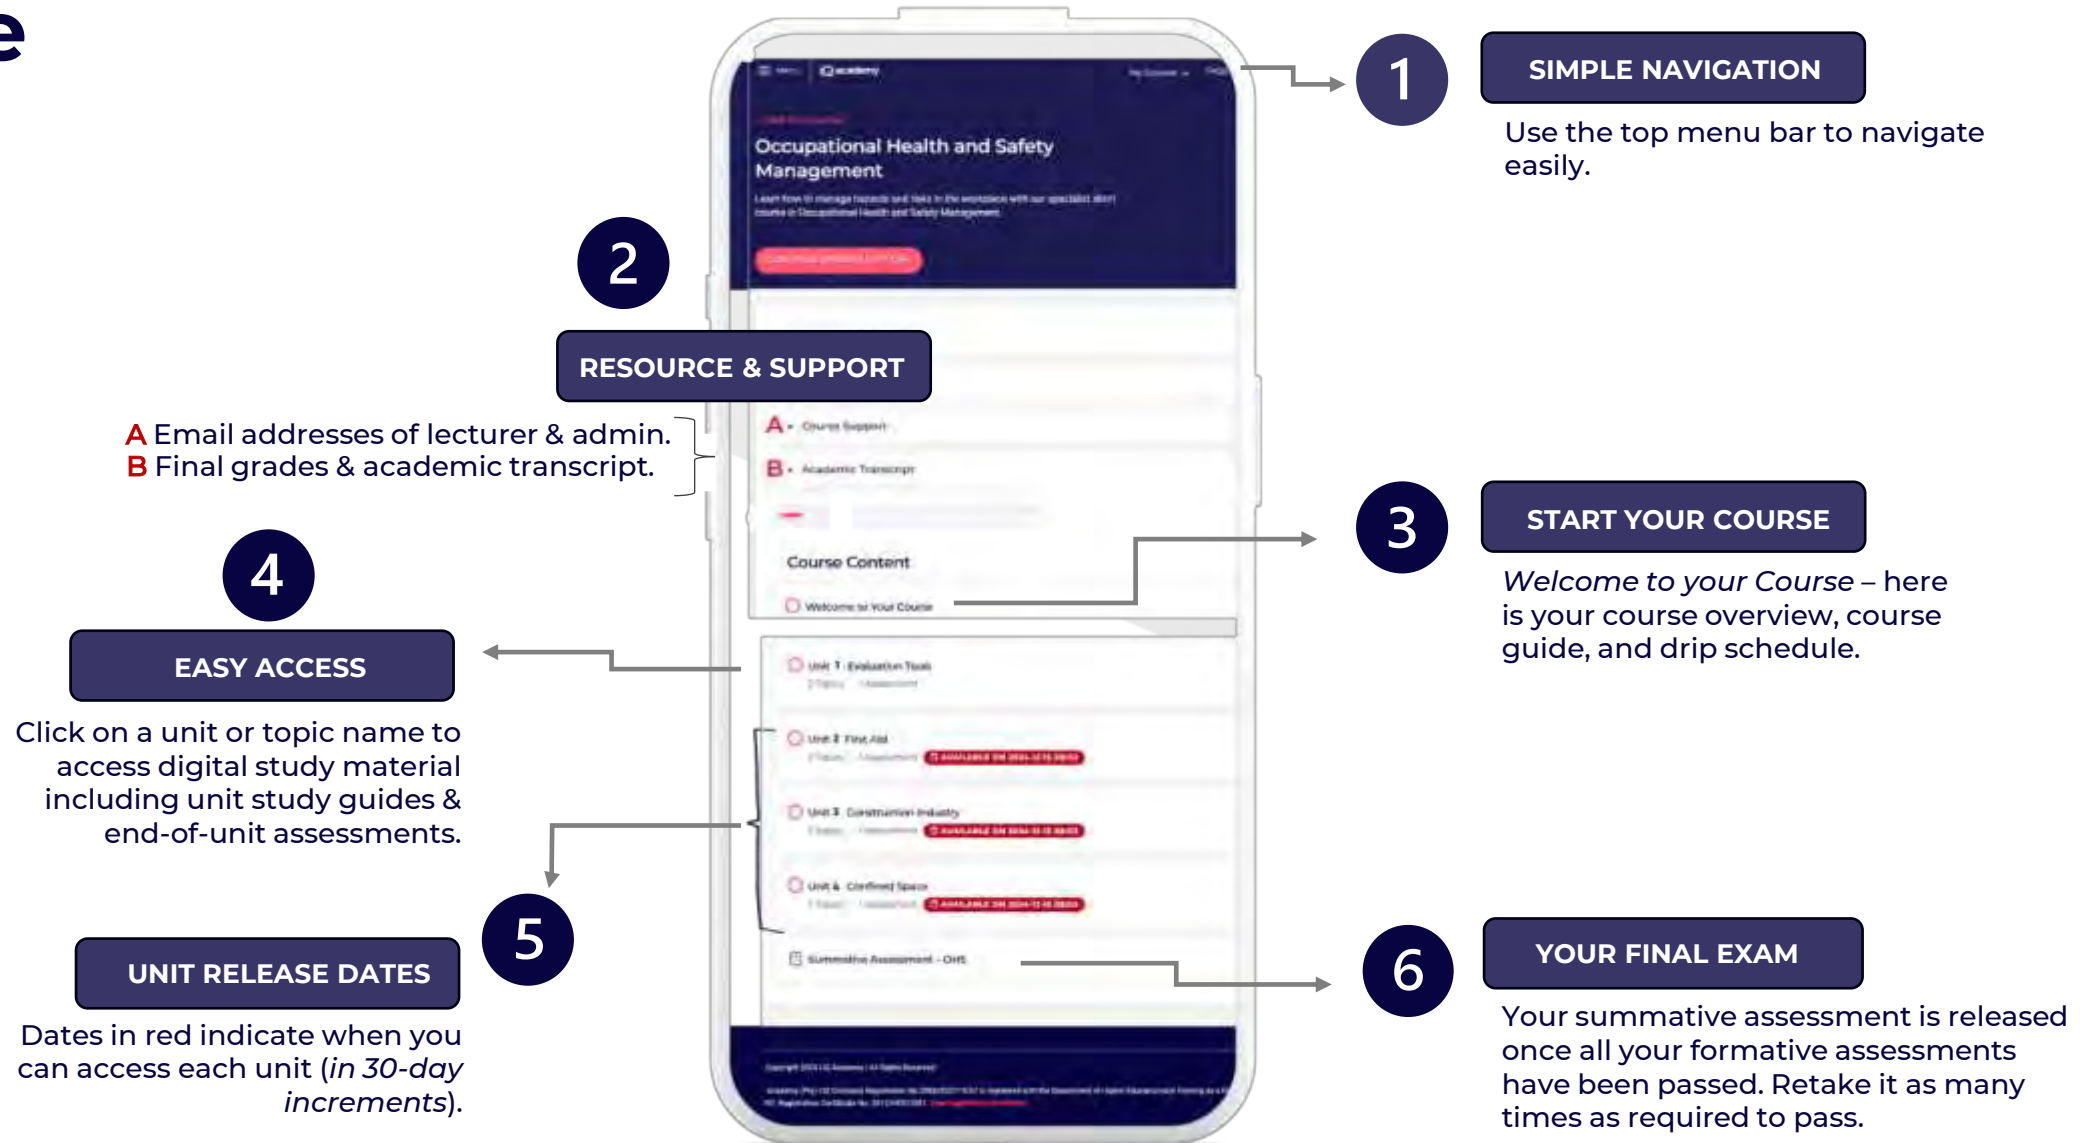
e

Occupational Health and Safety Management

A Course Support

B Academic Transcript

Course Content

Welcome to Your Course

Unit 1 Evaluation Tools

Unit 2 First Aid

Unit 3 Construction Industry

Unit 4 Confined Space

Summative Assessment - OHS

1

SIMPLE NAVIGATION

Use the top menu bar to navigate easily.

2

RESOURCE & SUPPORT

A Email addresses of lecturer & admin.
B Final grades & academic transcript.

3

START YOUR COURSE

*Welcome to your Course* – here is your course overview, course guide, and drip schedule.

4

EASY ACCESS

Click on a unit or topic name to access digital study material including unit study guides & end-of-unit assessments.

5

UNIT RELEASE DATES

Dates in red indicate when you can access each unit (*in 30-day increments*).

6

YOUR FINAL EXAM

Your summative assessment is released once all your formative assessments have been passed. Retake it as many times as required to pass.